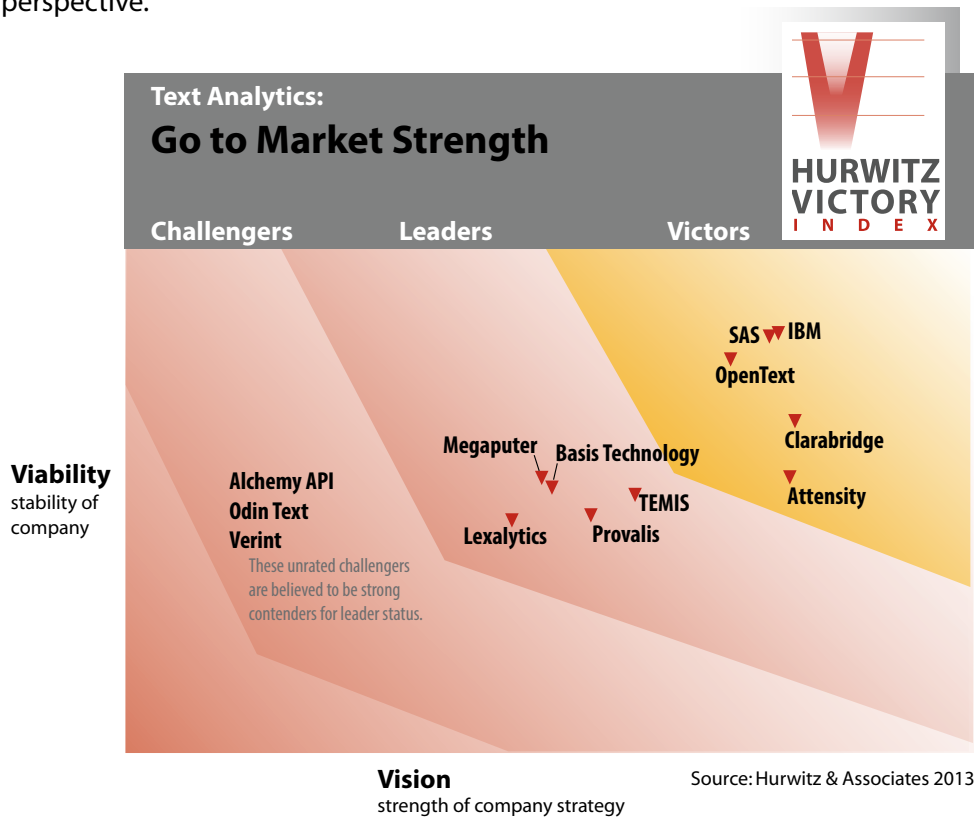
perspective.

Text Analytics:
Go to Market Strength

HURWITZ
VICTORY
INDEX

Challengers
Leaders
Victors

SAS
IBM
OpenText
Clarabridge
Attensity
Megaputer
Basis Technology
TEMIS
Lexalytics
Provalis

Alchemy API
Odin Text
Verint
These unrated challengers are believed to be strong contenders for leader status.

Viability
stability of company

Vision
strength of company strategy

Source: Hurwitz & Associates 2013